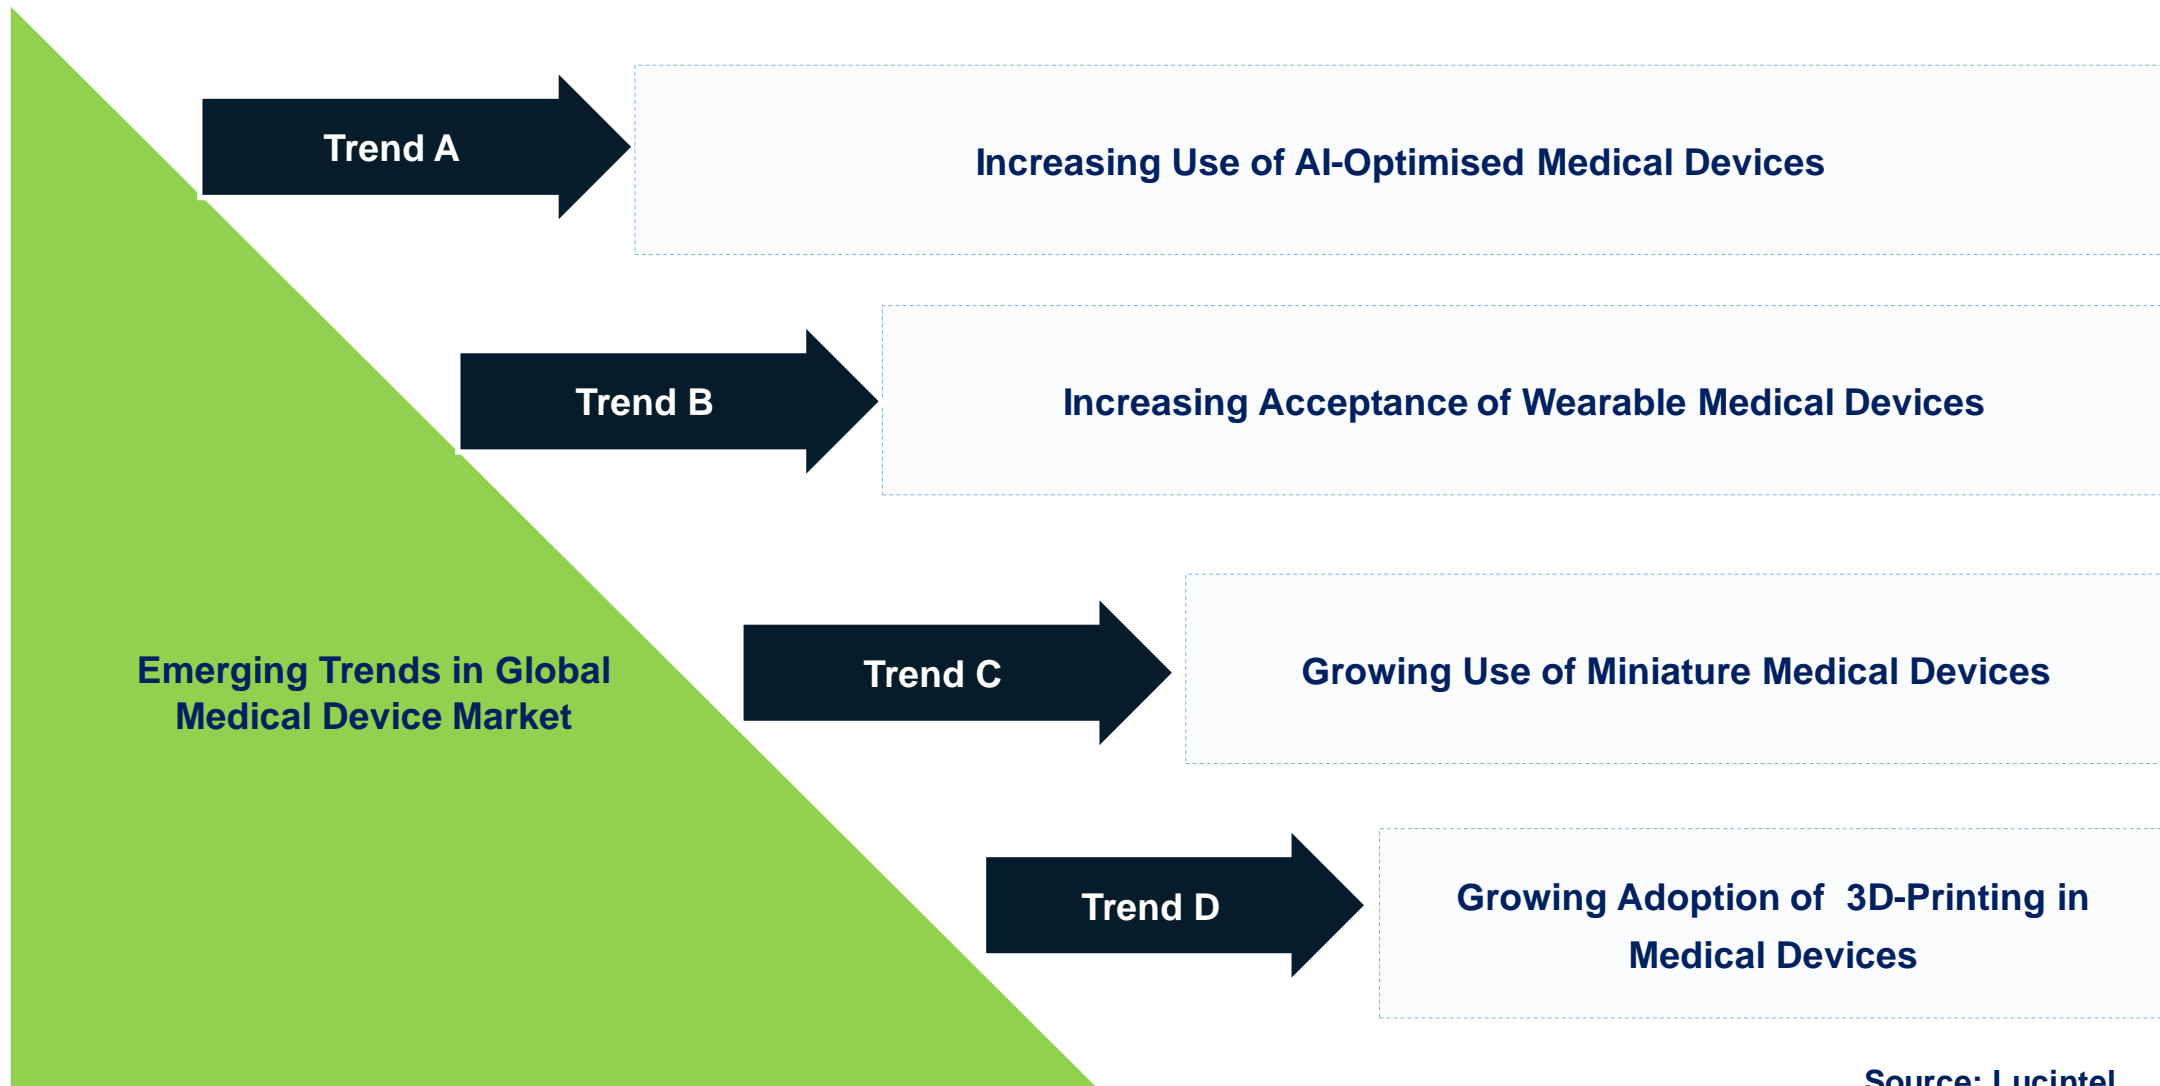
Trend A

Increasing Use of AI-Optimised Medical Devices

Trend B

Increasing Acceptance of Wearable Medical Devices

Emerging Trends in Global Medical Device Market

Trend C

Growing Use of Miniature Medical Devices

Trend D

Growing Adoption of 3D-Printing in Medical Devices

Source: Lucintel